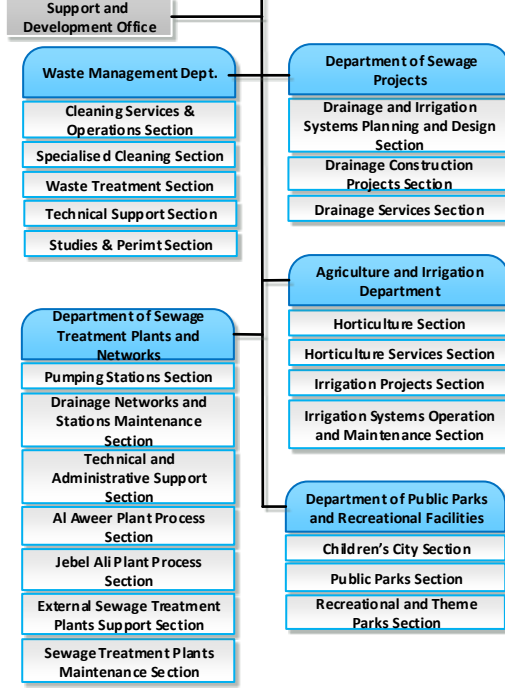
Support and Development Office

Waste Management Dept.

Cleaning Services & Operations Section

Specialised Cleaning Section

Waste Treatment Section

Technical Support Section

Studies & Perimt Section

Department of Sewage Projects

Drainage and Irrigation Systems Planning and Design Section

Drainage Construction Projects Section

Drainage Services Section

Agriculture and Irrigation Department

Horticulture Section

Horticulture Services Section

Irrigation Projects Section

Irrigation Systems Operation and Maintenance Section

Department of Sewage Treatment Plants and Networks

Pumping Stations Section

Drainage Networks and Stations Maintenance Section

Technical and Administrative Support Section

Al Aweer Plant Process Section

Jebel Ali Plant Process Section

External Sewage Treatment Plants Support Section

Sewage Treatment Plants Maintenance Section

Department of Public Parks and Recreational Facilities

Children's City Section

Public Parks Section

Recreational and Theme Parks Section